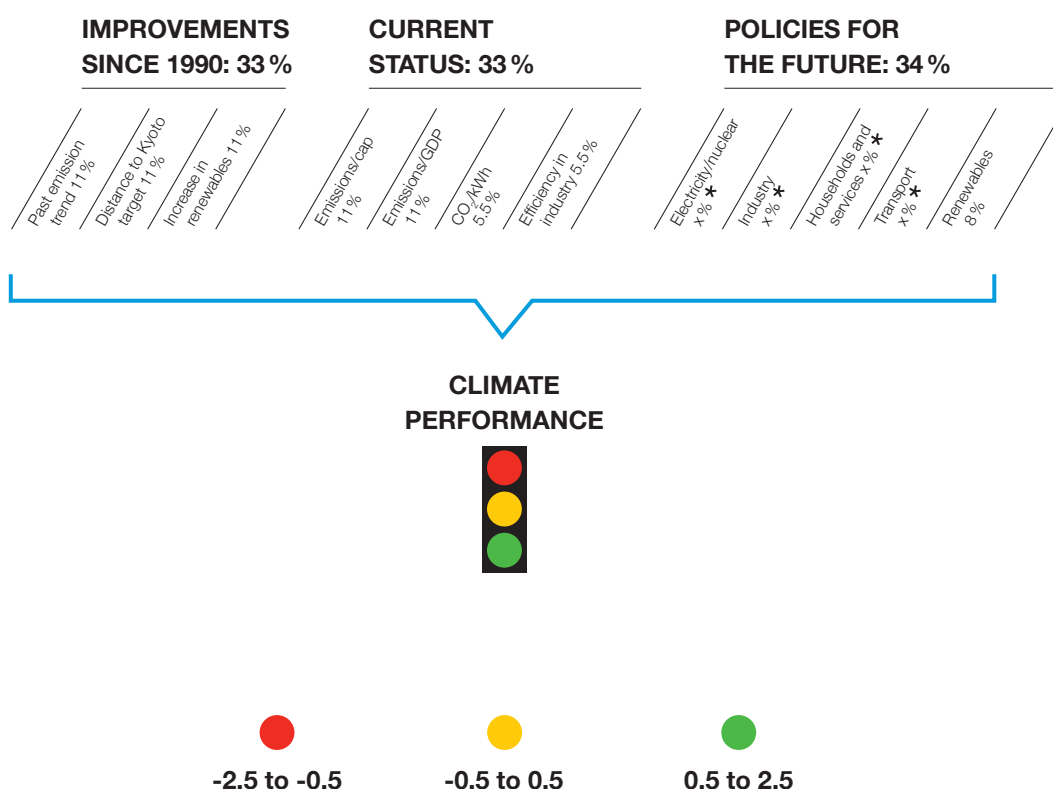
IMPROVEMENTS SINCE 1990: 33 %

Past emission trend 11 %

Distance to Kyoto target 11 %

Increase in renewables 11 %

CURRENT STATUS: 33 %

Emissions/cap 11 %

Emissions/GDP 11 %

$CO_2$/kWh 5.5 %

Efficiency in industry 5.5 %

POLICIES FOR THE FUTURE: 34 %

Electricity/nuclear x % *

Industry x % *

Households and services x % *

Transport x % *

Renewables 8 %

CLIMATE PERFORMANCE

-2.5 to -0.5

-0.5 to 0.5

0.5 to 2.5